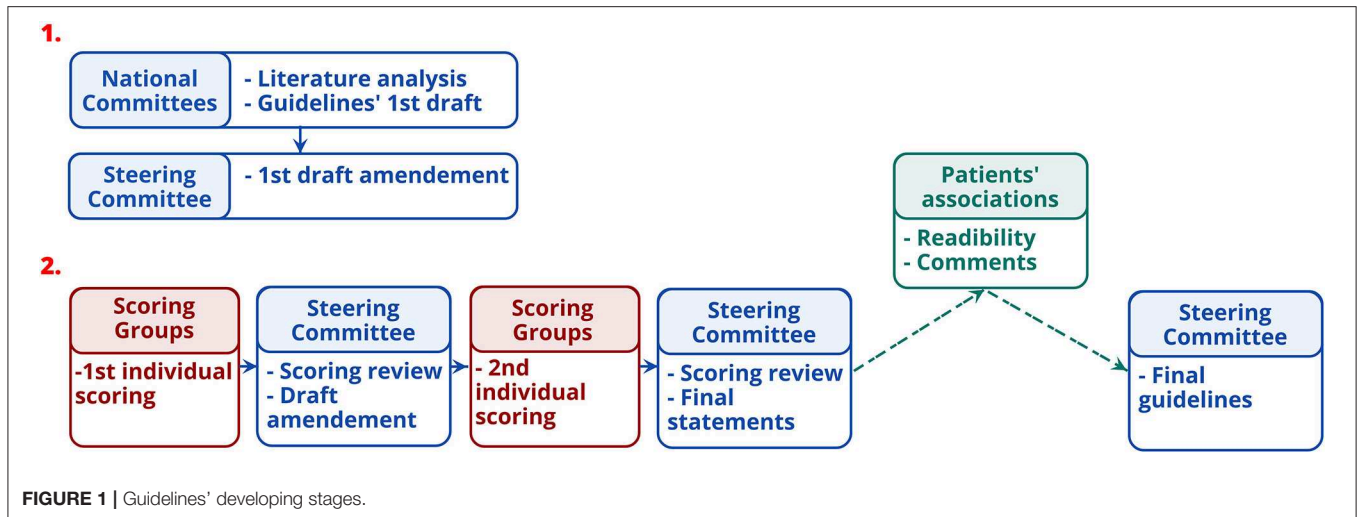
1.

National Committees
- Literature analysis
- Guidelines' 1st draft

Steering Committee
- 1st draft amendement

2.

Scoring Groups
-1st individual scoring

Steering Committee
- Scoring review
- Draft amendement

Scoring Groups
- 2nd individual scoring

Steering Committee
- Scoring review
- Final statements

Patients' associations
- Readibility
- Comments

Steering Committee
- Final guidelines

FIGURE 1 | Guidelines' developing stages.